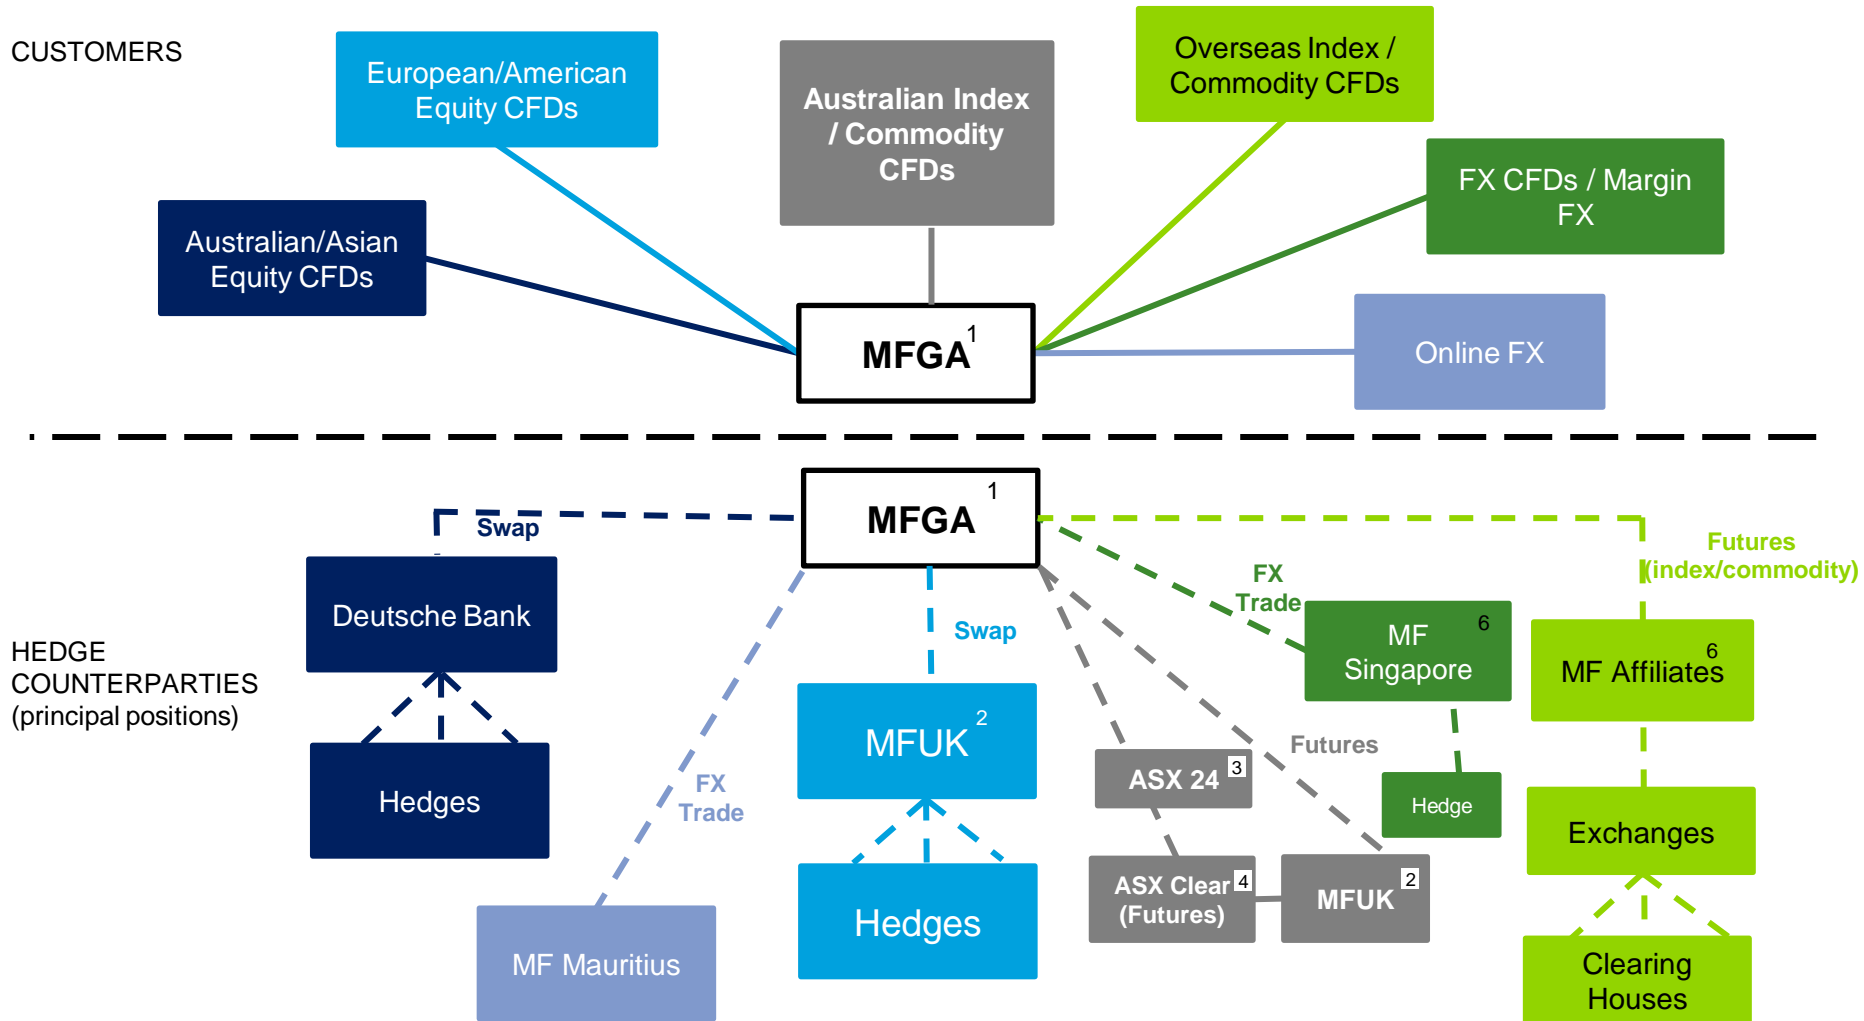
CUSTOMERS

European/American Equity CFDs

Australian Index / Commodity CFDs

Overseas Index / Commodity CFDs

FX CFDs / Margin FX

Australian/Asian Equity CFDs

MFGA$^1$

Online FX

MFGA$^1$

Swap

Futures (index/commodity)

FX Trade

Deutsche Bank

HEDGE COUNTERPARTIES (principal positions)

Swap

MF Singapore$^6$

MF Affiliates$^6$

Hedges

MFUK$^2$

Futures

FX Trade

ASX 24$^3$

Hedge

Exchanges

Hedges

ASX Clear$^4$ (Futures)

MFUK$^2$

MF Mauritius

Clearing Houses